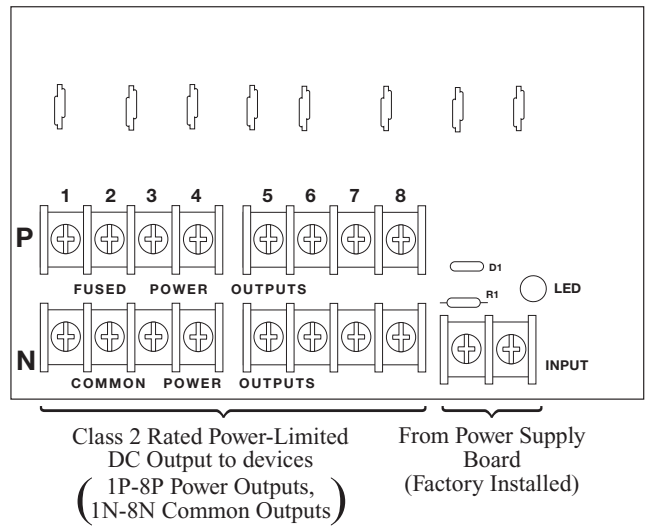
1 2 3 4 5 6 7 8

P

FUSED POWER OUTPUTS

D1

R1

LED

N

COMMON POWER OUTPUTS

INPUT

Class 2 Rated Power-Limited DC Output to devices (1P-8P Power Outputs, 1N-8N Common Outputs)

From Power Supply Board (Factory Installed)